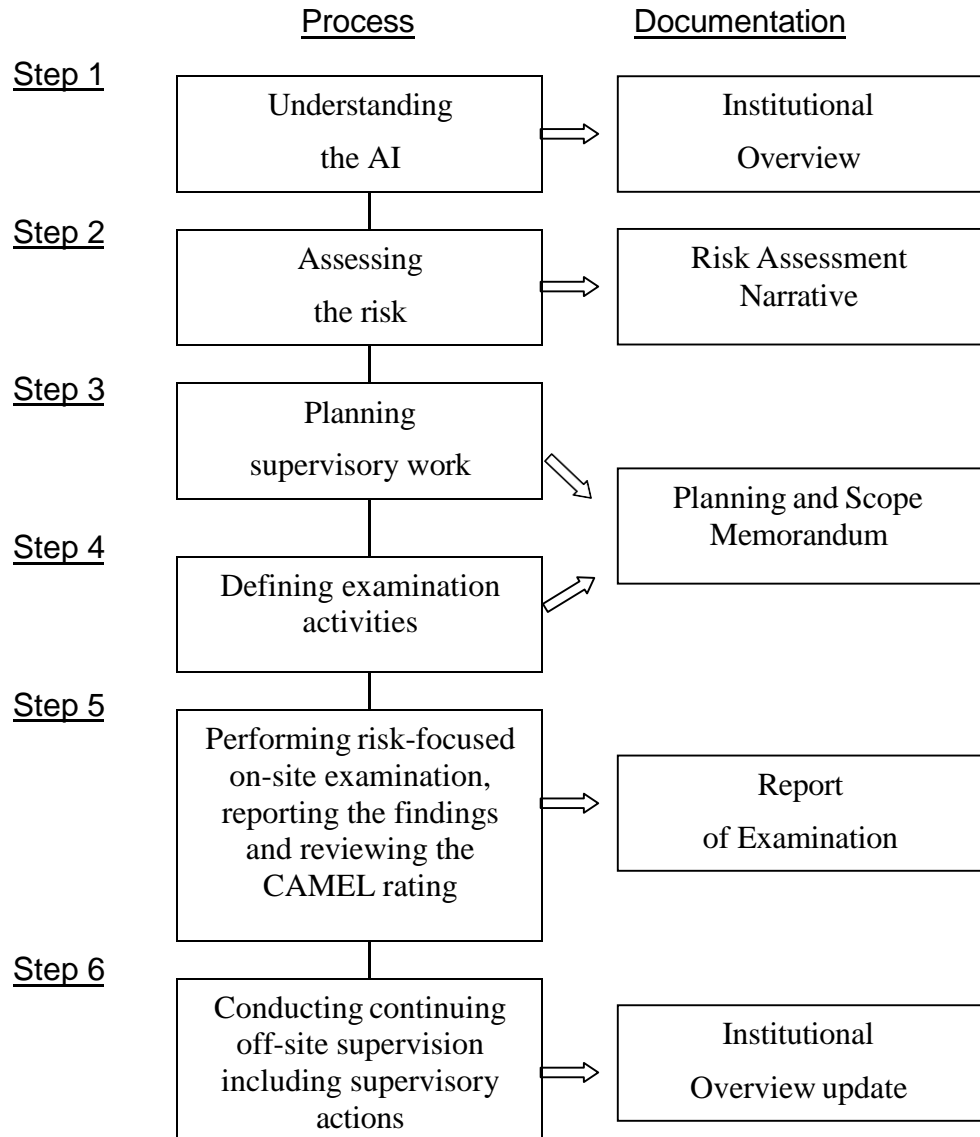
Process

Documentation

Step 1

Understanding the AI

Institutional Overview

Step 2

Assessing the risk

Risk Assessment Narrative

Step 3

Planning supervisory work

Planning and Scope Memorandum

Step 4

Defining examination activities

Step 5

Performing risk-focused on-site examination, reporting the findings and reviewing the CAMEL rating

Report of Examination

Step 6

Conducting continuing off-site supervision including supervisory actions

Institutional Overview update